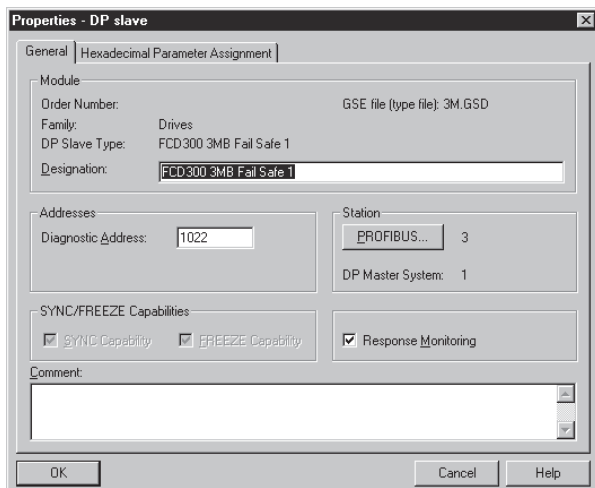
Properties - DP slave

General | Hexadecimal Parameter Assignment

Module

Order Number:

GSE file (type file): 3M.GSD

Family: Drives

DP Slave Type: FCD300 3MB Fail Safe 1

Designation: FCD300 3MB Fail Safe 1

Addresses

Diagnostic Address: 1022

Station

PROFIBUS... 3

DP Master System: 1

SYNC/FREEZE Capabilities

SYNC Capability

FREEZE Capability

Response Monitoring

Comment:

OK

Cancel

Help